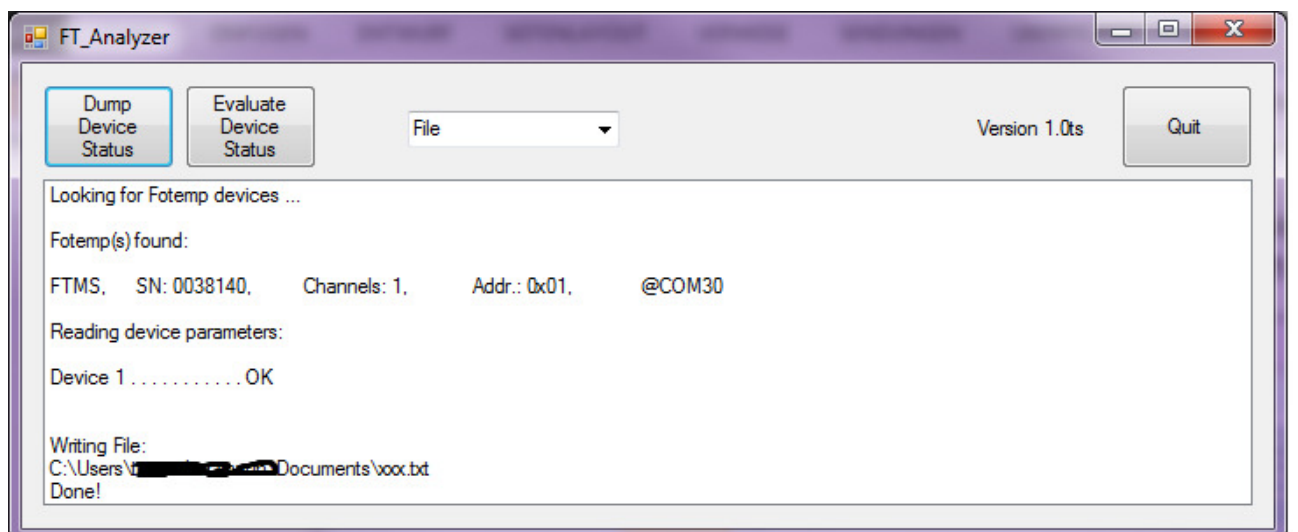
FT_Analyzer

Dump Device Status

Evaluate Device Status

File

Version 1.0ts

Quit

Looking for Fotemp devices ...

Fotemp(s) found:

FTMS, SN: 0038140, Channels: 1, Addr.: 0x01, @COM30

Reading device parameters:

Device 1 . . . . . . . . . . . OK

Writing File:
C:\Users\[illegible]Documents\xxx.txt
Done!